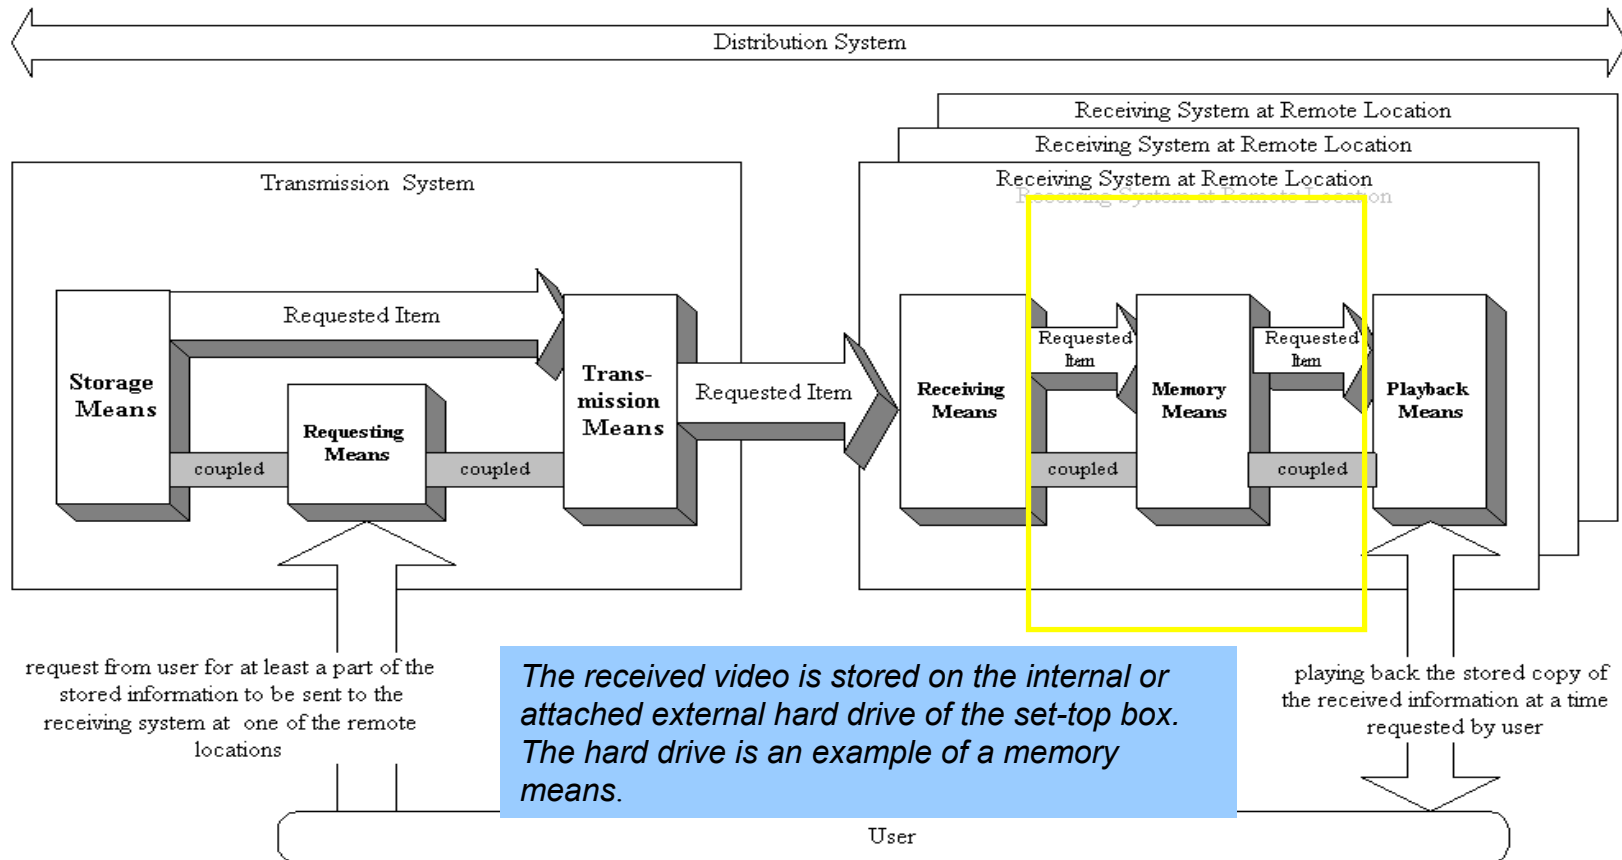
Distribution System

Receiving System at Remote Location

Receiving System at Remote Location

Transmission System

Receiving System at Remote Location

Receiving System at Remote Location

Requested Item

Storage Means

Requesting Means

coupled

coupled

Trans-mission Means

Requested Item

Receiving Means

Requested Item

Memory Means

Requested Item

Playback Means

coupled

coupled

request from user for at least a part of the stored information to be sent to the receiving system at one of the remote locations

The received video is stored on the internal or attached external hard drive of the set-top box. The hard drive is an example of a memory means.

playing back the stored copy of the received information at a time requested by user

User